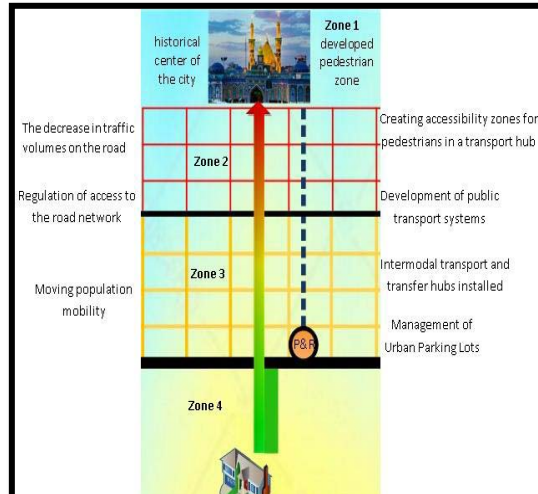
historical center of the city

Zone 1
developed pedestrian zone

The decrease in traffic volumes on the road

Creating accessibility zones for pedestrians in a transport hub

Zone 2

Regulation of access to the road network

Development of public transport systems

Zone 3

Intermodal transport and transfer hubs installed

Moving population mobility

Management of Urban Parking Lots

P&R

Zone 4